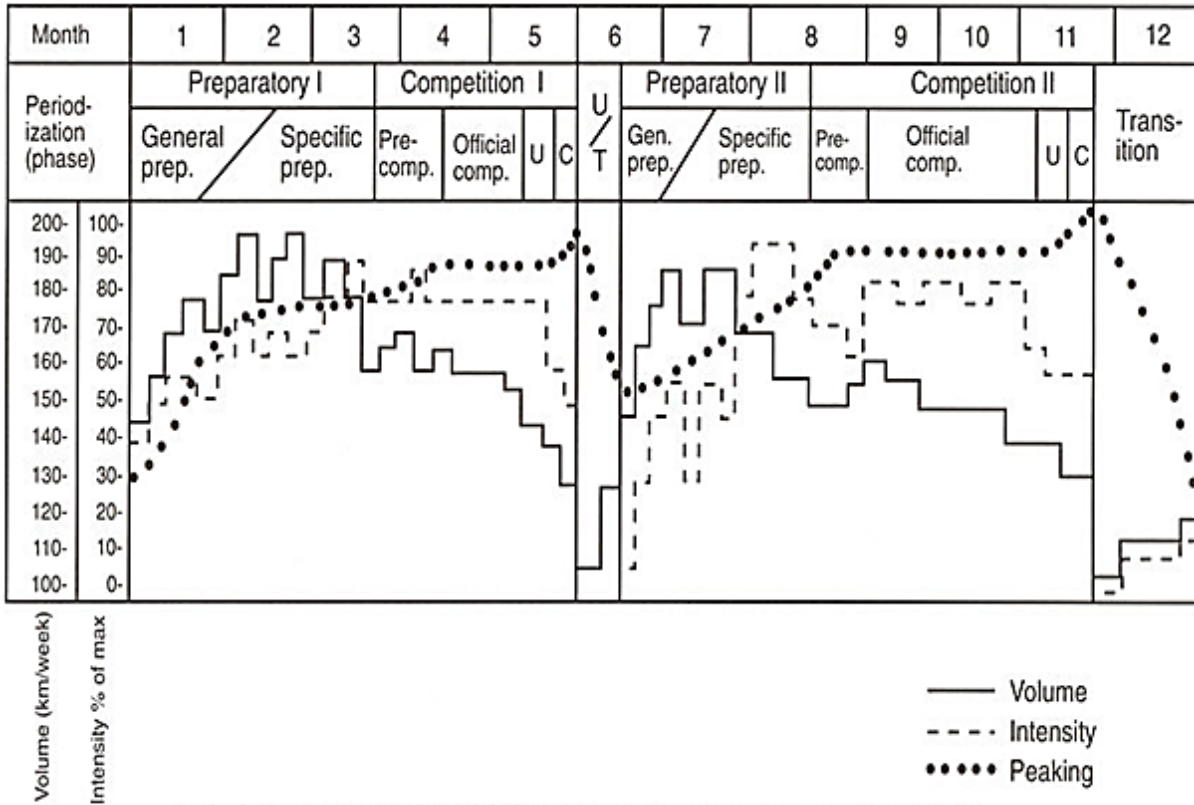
| Month | 1 | 2 | 3 | 4 | 5 | 6 | 7 | 8 | 9 | 10 | 11 | 12 |
|---|---|---|---|---|---|---|---|---|---|---|---|---|
| Periodization (phase) | Preparatory I | | | Competition I | | U/T | Preparatory II | | Competition II | | | Transition |
| | General prep. / Specific prep. | | | Pre-comp. / Official comp. / U / C | | | Gen. prep. / Specific prep. | | Pre-comp. / Official comp. / U / C | | | |

200- 190- 180- 170- 160- 150- 140- 130- 120- 110- 100-

100- 90- 80- 70- 60- 50- 40- 30- 20- 10- 0-

Volume (km/week)

Intensity % of max

Volume
Intensity
Peaking